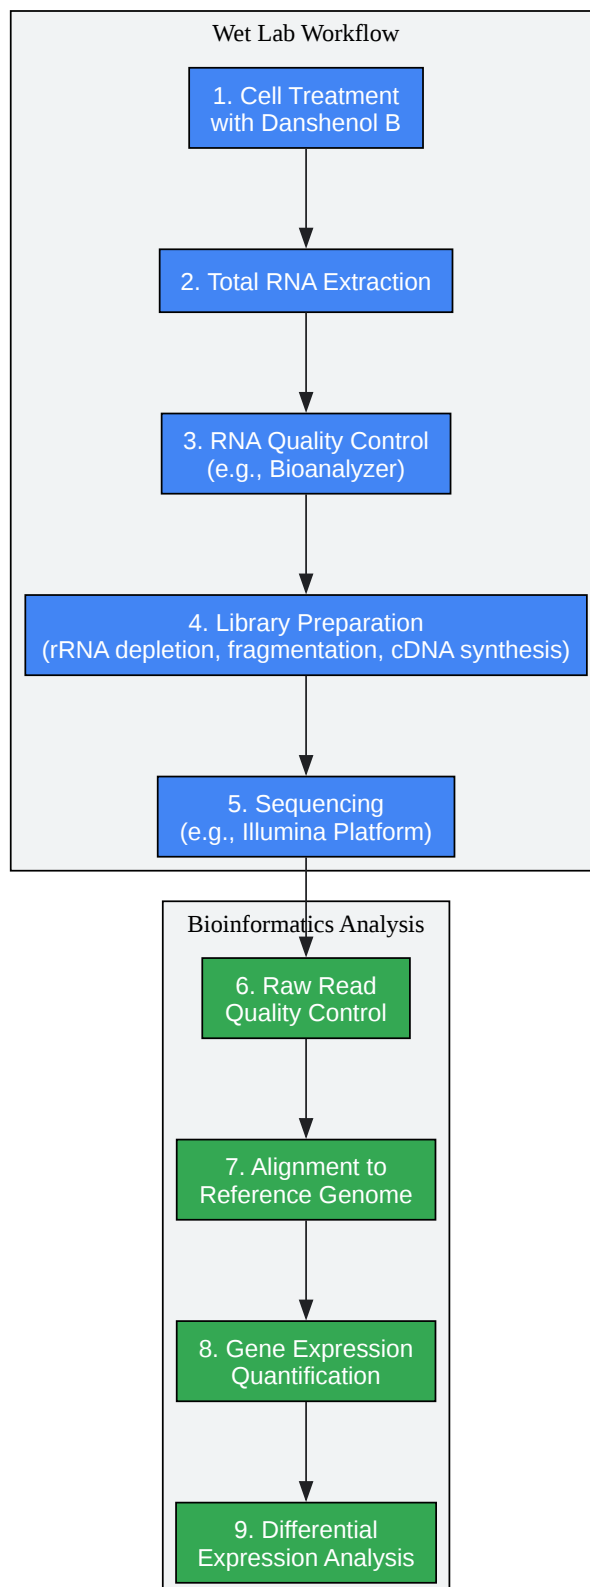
Wet Lab Workflow

1. Cell Treatment with Danshenol B

2. Total RNA Extraction

3. RNA Quality Control (e.g., Bioanalyzer)

4. Library Preparation (rRNA depletion, fragmentation, cDNA synthesis)

5. Sequencing (e.g., Illumina Platform)

Bioinformatics Analysis

6. Raw Read Quality Control

7. Alignment to Reference Genome

8. Gene Expression Quantification

9. Differential Expression Analysis